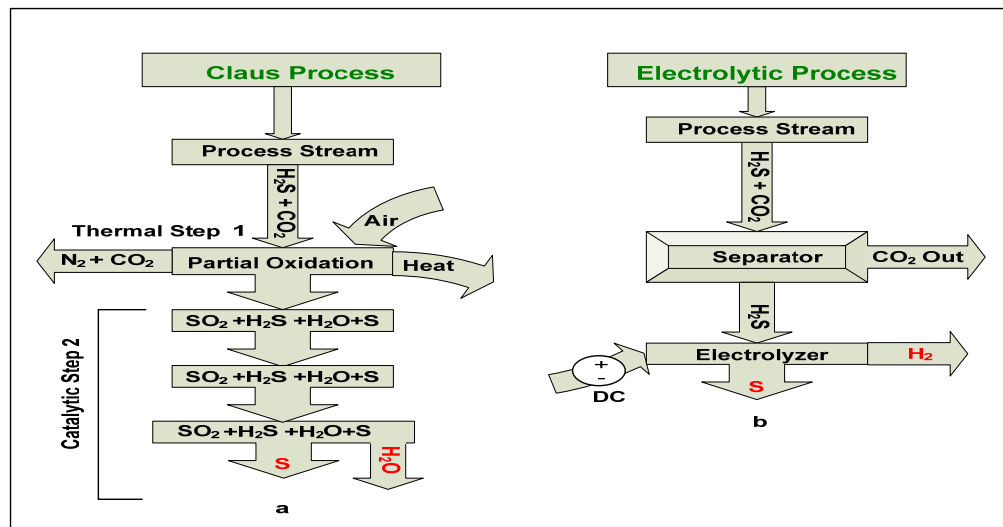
Claus Process

Process Stream

$H_2S + CO_2$

Thermal Step 1

Air

$N_2 + CO_2$

Partial Oxidation

Heat

Catalytic Step 2

$SO_2 + H_2S + H_2O + S$

$SO_2 + H_2S + H_2O + S$

$SO_2 + H_2S + H_2O + S$

S

$H_2O$

a

Electrolytic Process

Process Stream

$H_2S + CO_2$

Separator

$CO_2$ Out

$H_2S$

+
-

Electrolyzer

$H_2$

S

DC

b